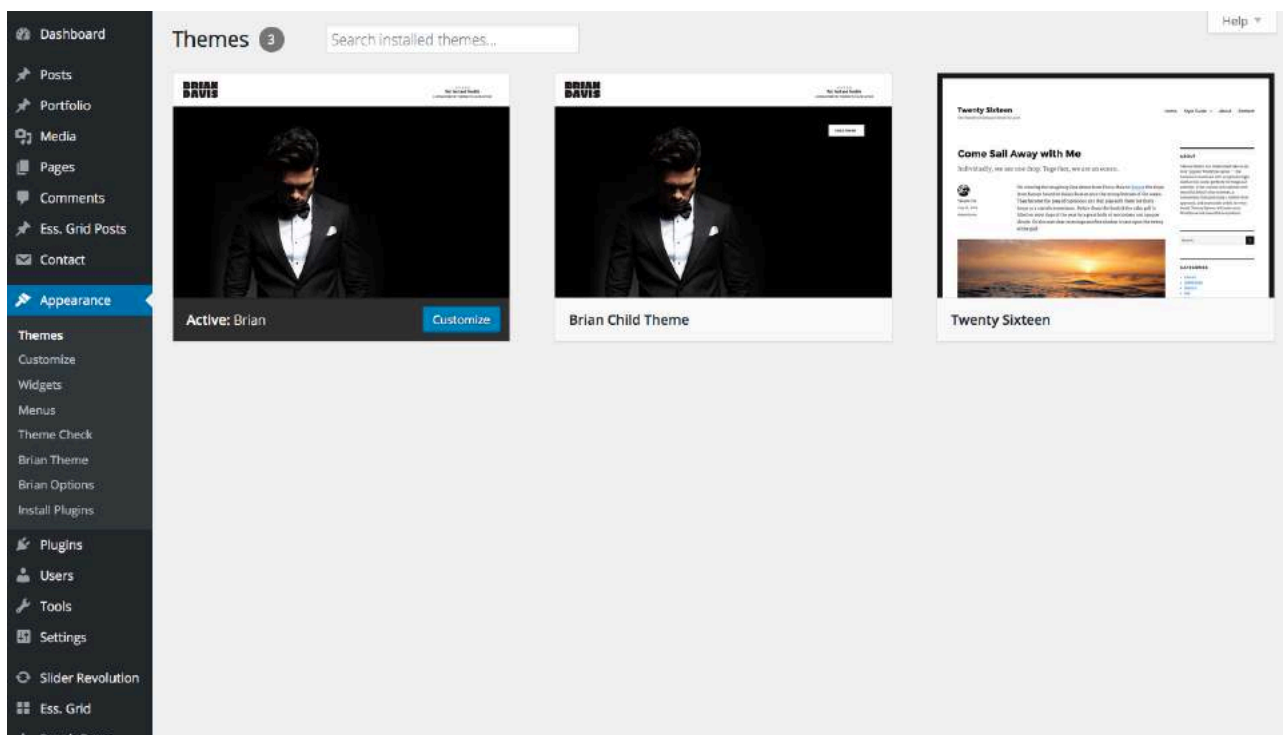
Dashboard
Posts
Portfolio
Media
Pages
Comments
Ess. Grid Posts
Contact
Appearance
Themes
Customize
Widgets
Menus
Theme Check
Brian Theme
Brian Options
Install Plugins
Plugins
Users
Tools
Settings
Slider Revolution
Ess. Grid

Themes 3
Search installed themes...
Help

BRIAN DAVIS
Active: Brian
Customize

BRIAN DAVIS
Brian Child Theme

Twenty Sixteen
Come Sail Away with Me
Individually, we are one drop. Together, we are an ocean.
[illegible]
Twenty Sixteen